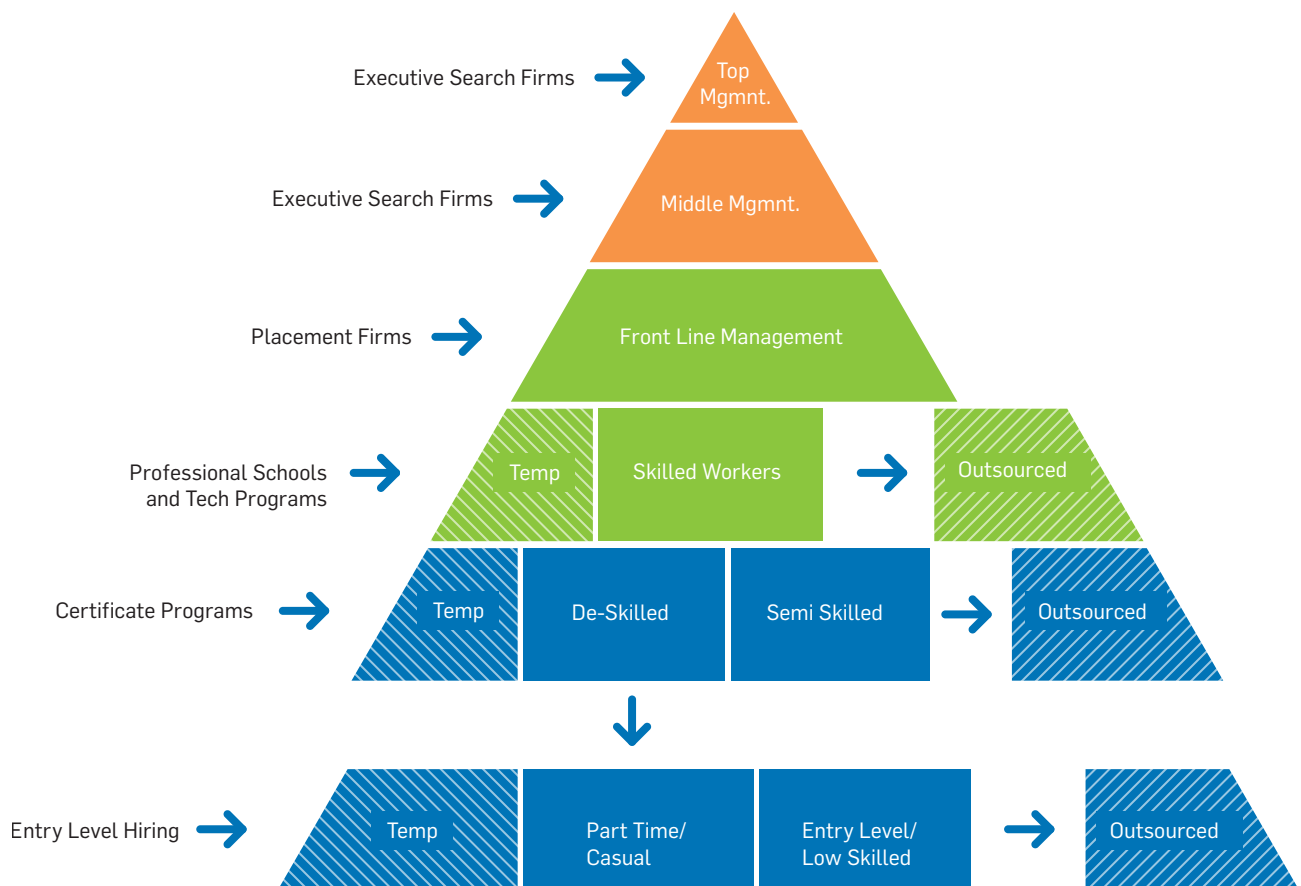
Executive Search Firms

Top Mgmnt.

Executive Search Firms

Middle Mgmnt.

Placement Firms

Front Line Management

Professional Schools and Tech Programs

Temp

Skilled Workers

Outsourced

Certificate Programs

Temp

De-Skilled

Semi Skilled

Outsourced

Entry Level Hiring

Temp

Part Time/ Casual

Entry Level/ Low Skilled

Outsourced